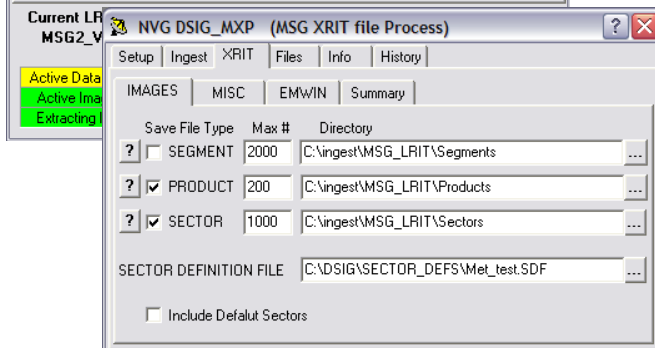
Current LR
MSG2_V

Active Data
Active Ima
Extracting I

NVG DSIG_MXP (MSG XRIT file Process)

?

Setup | Ingest | XRIT | Files | Info | History

IMAGES | MISC | EMWIN | Summary

Save File Type Max # Directory

? SEGMENT 2000 C:\ingest\MSG_LRIT\Segments ...

? PRODUCT 200 C:\ingest\MSG_LRIT\Products ...

? SECTOR 1000 C:\ingest\MSG_LRIT\Sectors ...

SECTOR DEFINITION FILE C:\DSIG\SECTOR_DEFS\Met_test.SDF ...

Include Defalut Sectors